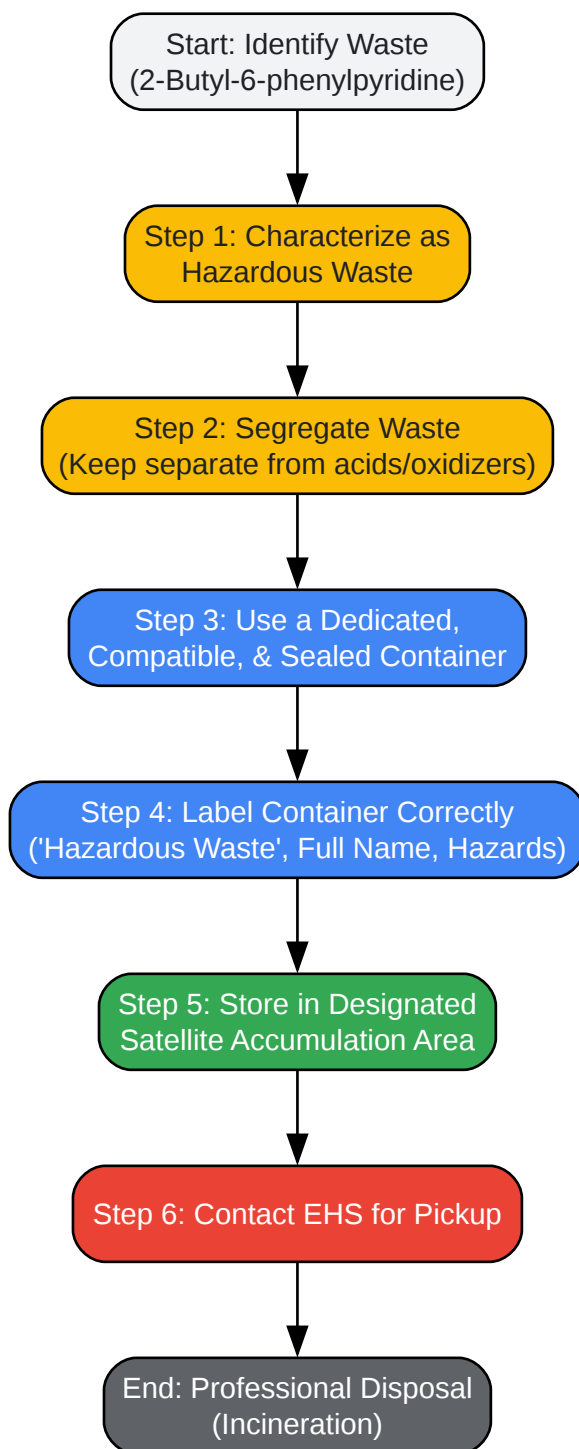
Start: Identify Waste
(2-Butyl-6-phenylpyridine)

Step 1: Characterize as Hazardous Waste

Step 2: Segregate Waste
(Keep separate from acids/oxidizers)

Step 3: Use a Dedicated, Compatible, & Sealed Container

Step 4: Label Container Correctly
('Hazardous Waste', Full Name, Hazards)

Step 5: Store in Designated Satellite Accumulation Area

Step 6: Contact EHS for Pickup

End: Professional Disposal
(Incineration)